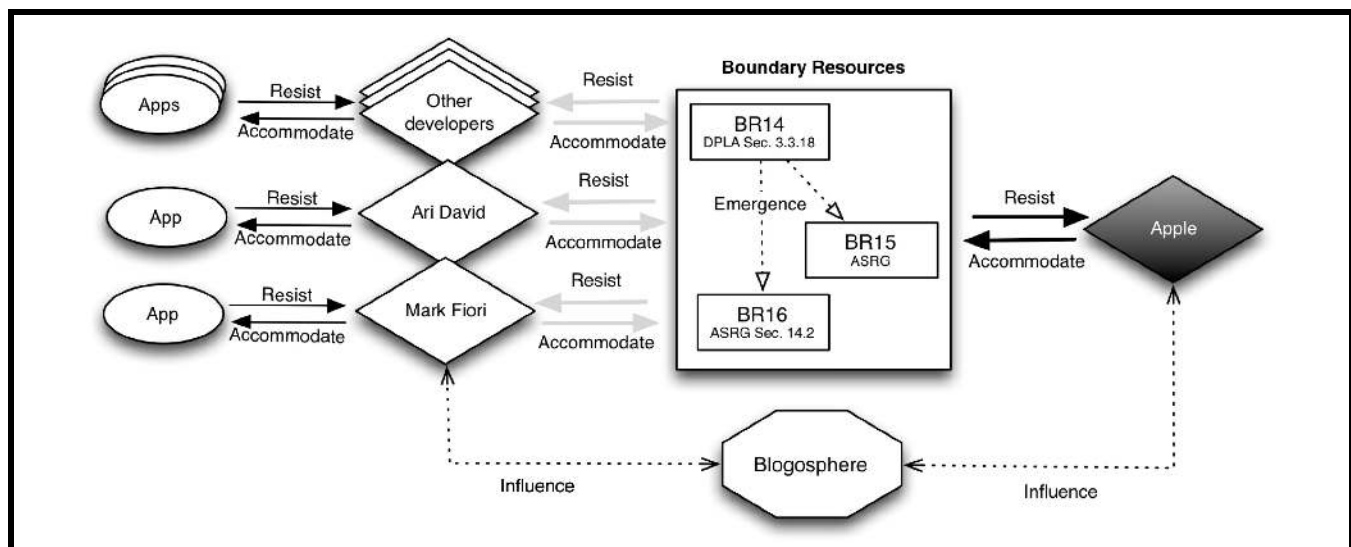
Boundary Resources

Apps

Resist

Accommodate

Other developers

Resist

Accommodate

BR14
DPLA Sec. 3.3.18

App

Resist

Accommodate

Ari David

Resist

Accommodate

Emergence

BR15
ASRG

Resist

Accommodate

Apple

App

Resist

Accommodate

Mark Fiori

Resist

Accommodate

BR16
ASRG Sec. 14.2

Blogosphere

Influence

Influence